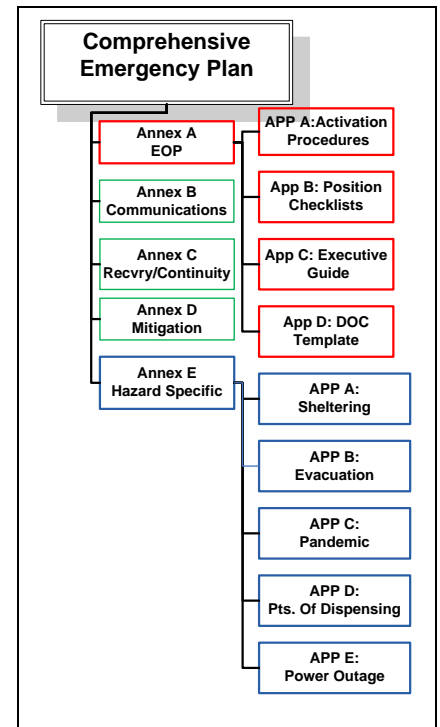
Comprehensive Emergency Plan

Annex A
EOP

APP A:Activation Procedures

App B: Position Checklists

App C: Executive Guide

App D: DOC Template

Annex B
Communications

Annex C
Recvry/Continuity

Annex D
Mitigation

Annex E
Hazard Specific

APP A:
Sheltering

APP B:
Evacuation

APP C:
Pandemic

APP D:
Pts. Of Dispensing

APP E:
Power Outage